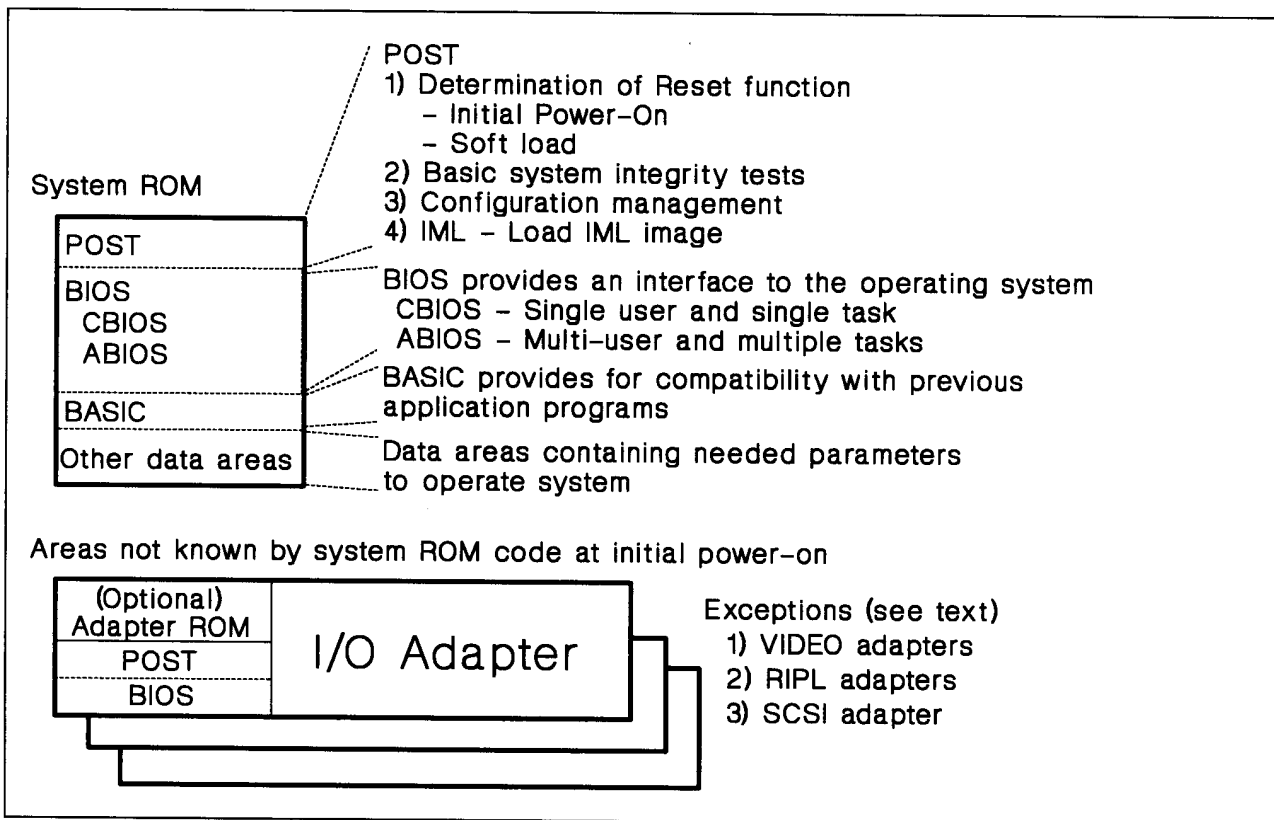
System ROM

POST

BIOS
CBIOS
ABIOS

BASIC

Other data areas

POST
1) Determination of Reset function
- Initial Power-On
- Soft load
2) Basic system integrity tests
3) Configuration management
4) IML - Load IML image

BIOS provides an interface to the operating system
CBIOS - Single user and single task
ABIOS - Multi-user and multiple tasks

BASIC provides for compatibility with previous application programs

Data areas containing needed parameters to operate system

Areas not known by system ROM code at initial power-on

(Optional)
Adapter ROM
POST
BIOS

I/O Adapter

Exceptions (see text)
1) VIDEO adapters
2) RIPL adapters
3) SCSI adapter